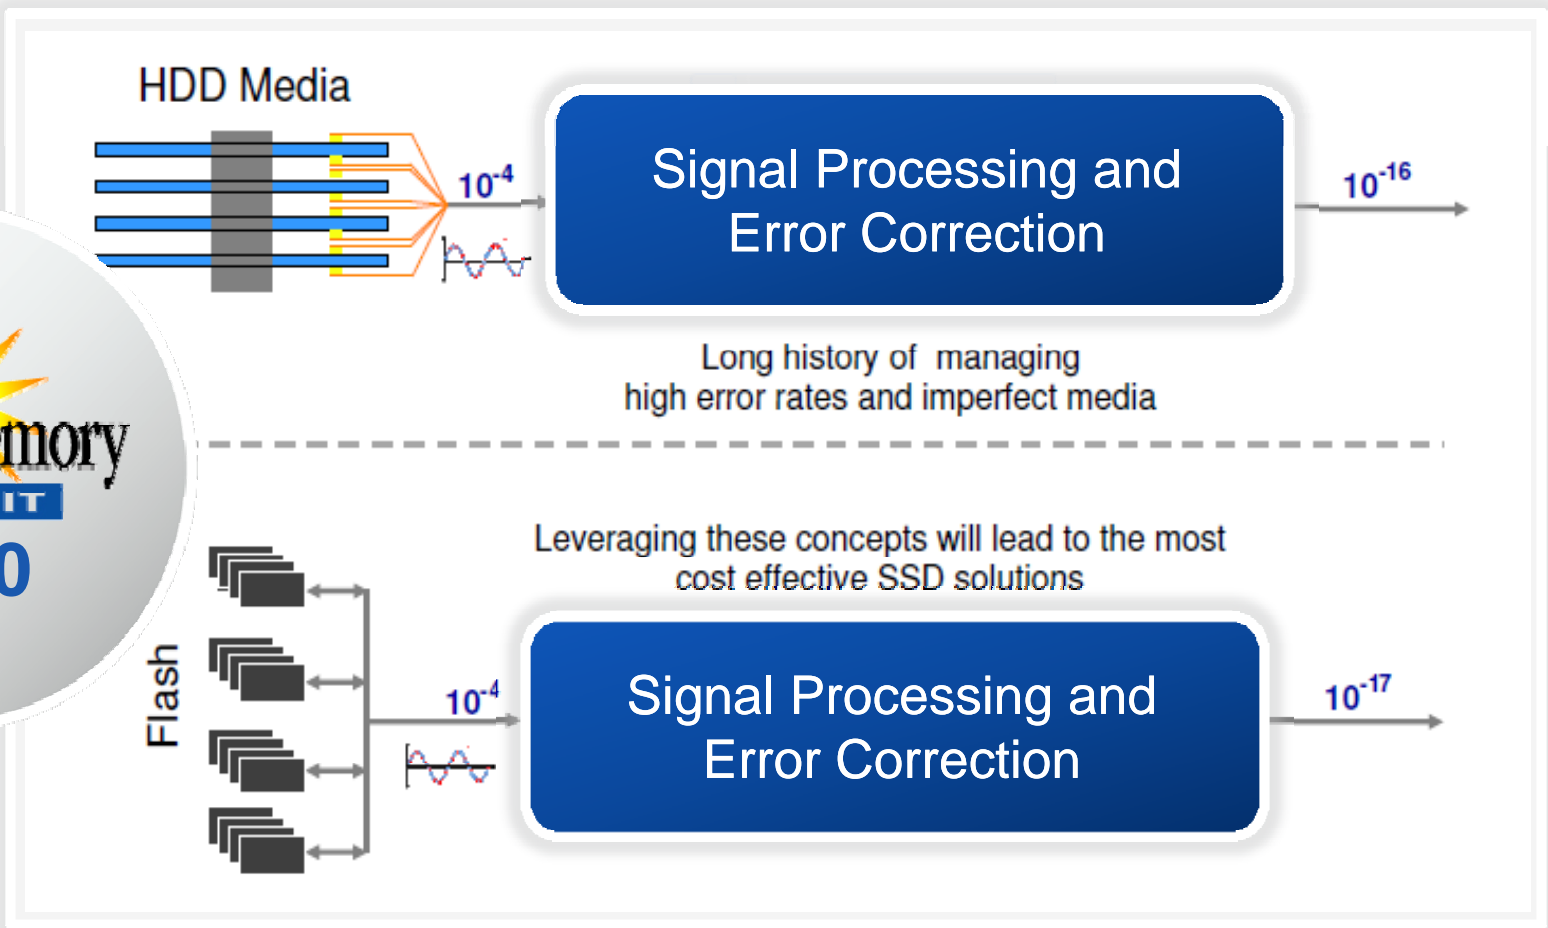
HDD Media

$10^{-4}$

Signal Processing and Error Correction

$10^{-16}$

Long history of managing high error rates and imperfect media

emory
IT
0

Leveraging these concepts will lead to the most cost effective SSD solutions

Flash

$10^{-4}$

Signal Processing and Error Correction

$10^{-17}$